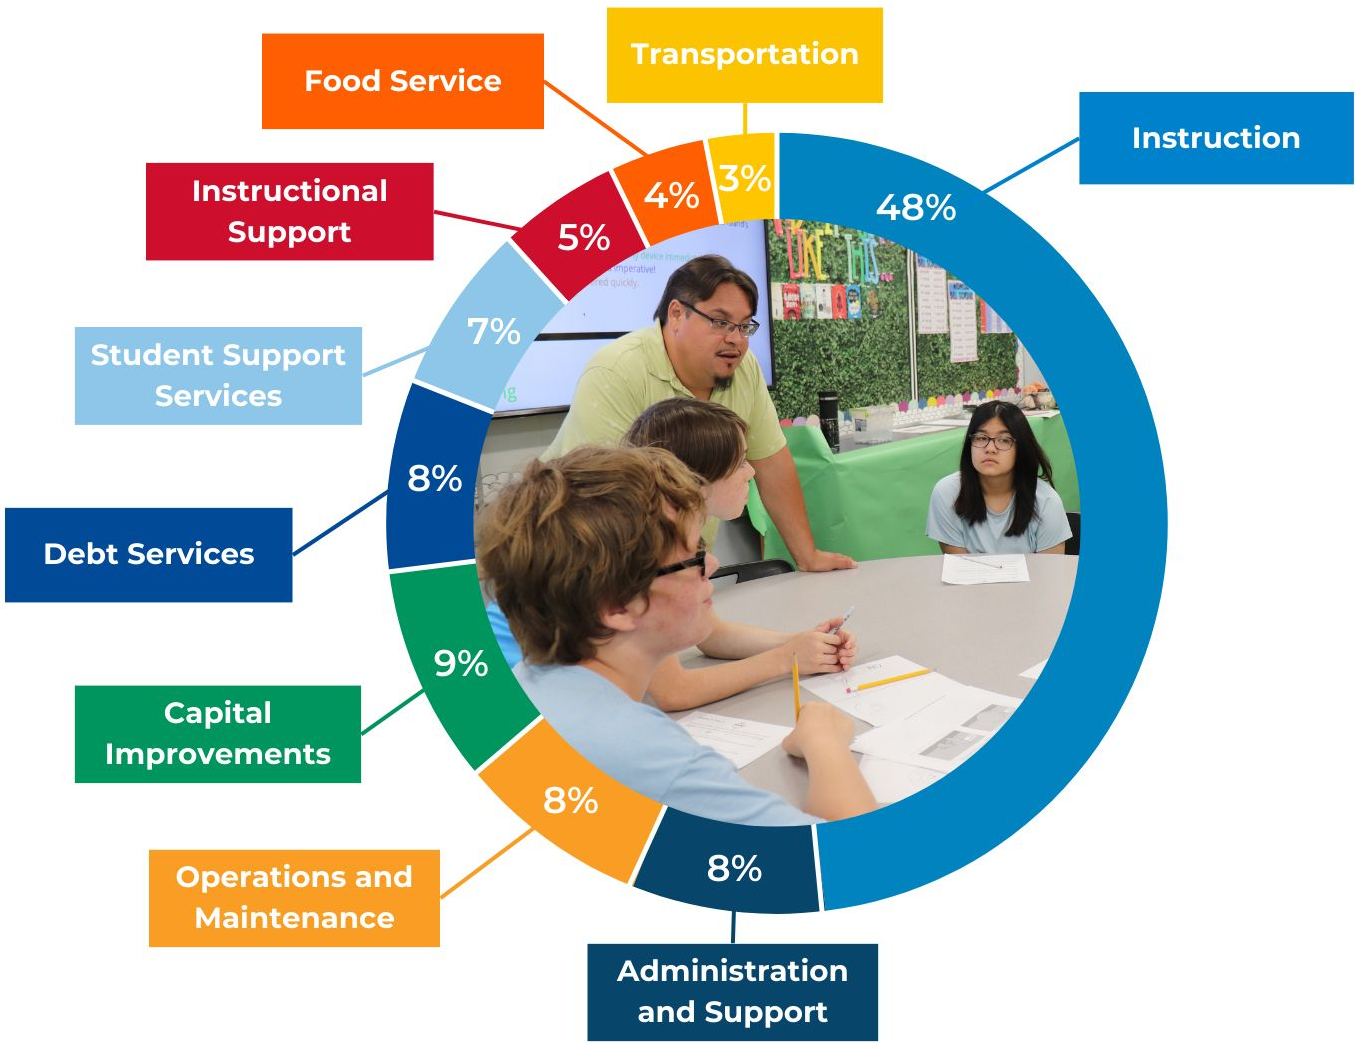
Transportation

Food Service

Instruction

Instructional Support

3%

4%

48%

5%

Student Support Services

7%

8%

Debt Services

9%

Capital Improvements

8%

Operations and Maintenance

8%

Administration and Support